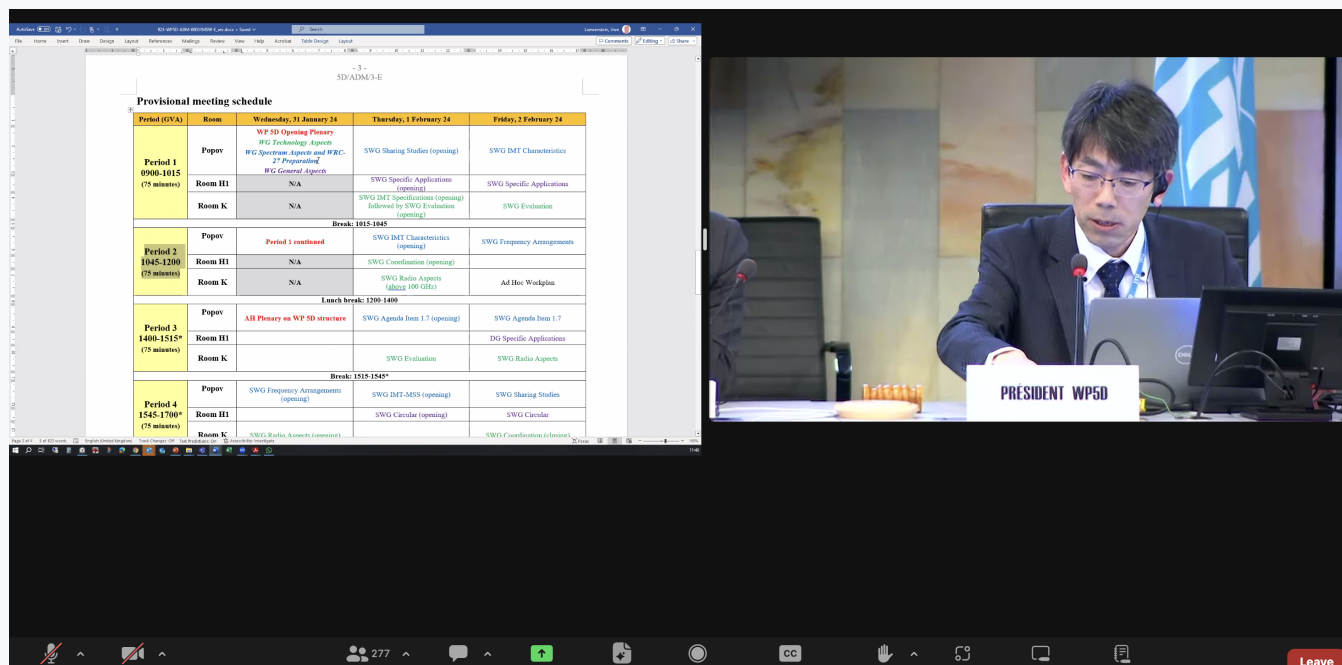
- 3 -
5D/ADM/3-E

Provisional meeting schedule

| Period (GVA) | Room | Wednesday, 31 January 24 | Thursday, 1 February 24 | Friday, 2 February 24 |
|---|---|---|---|---|
| Period 1 0900-1015 (75 minutes) | Popov | WP 5D Opening Plenary WG Technology Aspects WG Spectrum Aspects and WRC-27 Preparation WG General Aspects | SWG Sharing Studies (opening) | SWG IMT Characteristics |
| | Room H1 | N/A | SWG Specific Applications (opening) | SWG Specific Applications |
| | Room K | N/A | SWG IMT Specifications (opening) followed by SWG Evaluation (opening) | SWG Evaluation |
| Break: 1015-1045 | | | | |
| Period 2 1045-1200 (75 minutes) | Popov | Period 1 continued | SWG IMT Characteristics (opening) | SWG Frequency Arrangements |
| | Room H1 | N/A | SWG Coordination (opening) | |
| | Room K | N/A | SWG Radio Aspects (above 100 GHz) | Ad Hoc Workplan |
| Lunch break: 1200-1400 | | | | |
| Period 3 1400-1515* (75 minutes) | Popov | AH Plenary on WP 5D structure | SWG Agenda Item 1.7 (opening) | SWG Agenda Item 1.7 |
| | Room H1 | | | DG Specific Applications |
| | Room K | | SWG Evaluation | SWG Radio Aspects |
| Break: 1515-1545* | | | | |
| Period 4 1545-1700* (75 minutes) | Popov | SWG Frequency Arrangements (opening) | SWG IMT-MSS (opening) | SWG Sharing Studies |
| | Room H1 | | SWG Circular (opening) | SWG Circular |
| | Room K | SWG Radio Aspects (opening) | | SWG Coordination (closing) |

PRESIDENT WP5D

277

Leave